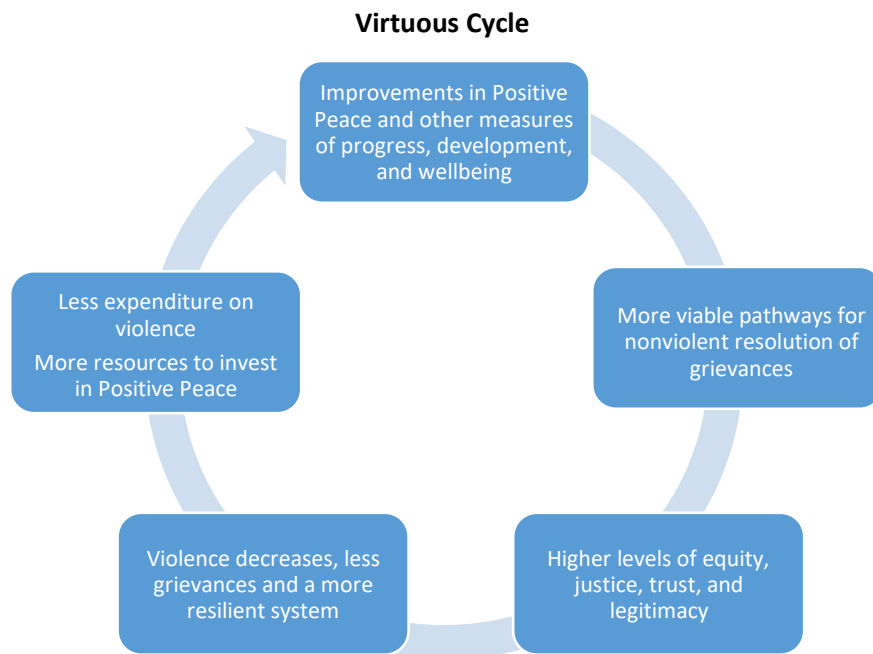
**Virtuous Cycle**

Improvements in Positive Peace and other measures of progress, development, and wellbeing

More viable pathways for nonviolent resolution of grievances

Higher levels of equity, justice, trust, and legitimacy

Violence decreases, less grievances and a more resilient system

Less expenditure on violence

More resources to invest in Positive Peace